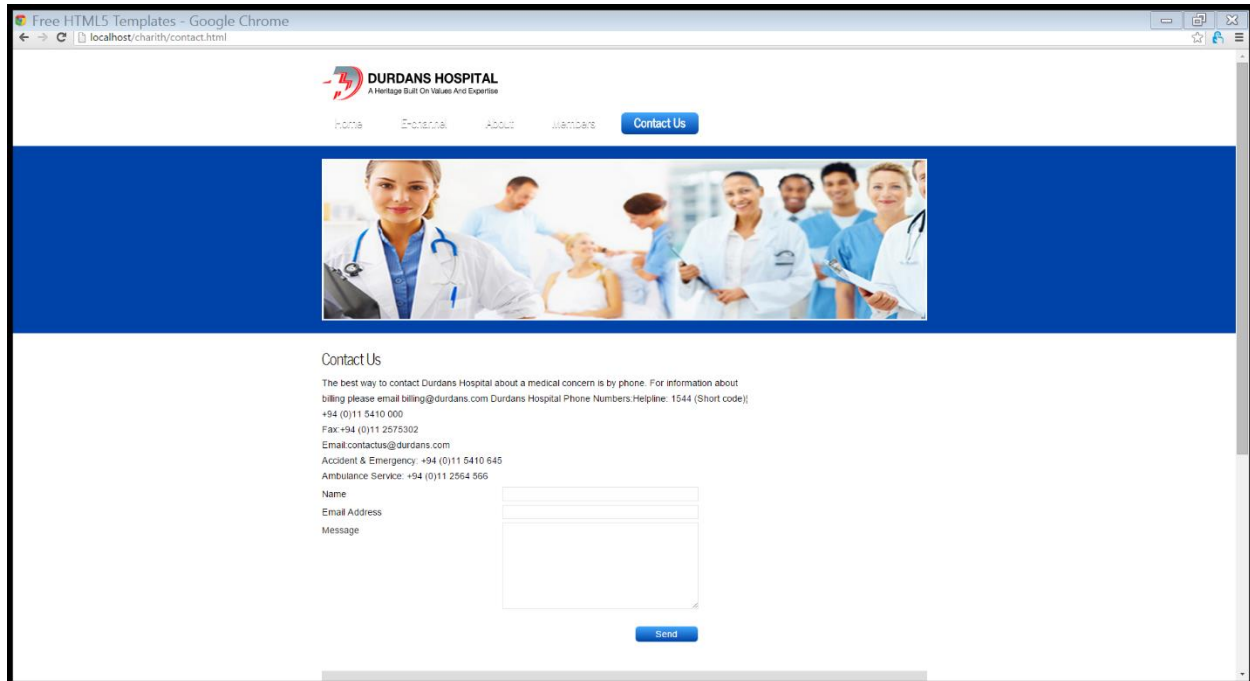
Free HTML5 Templates - Google Chrome
localhost/charith/contact.html

DURDANS HOSPITAL
A Heritage Built On Values And Expertise

Home E-channel About Members Contact Us

Contact Us

The best way to contact Durdans Hospital about a medical concern is by phone. For information about billing please email billing@durdans.com Durdans Hospital Phone Numbers:Helpline: 1544 (Short code)|
+94 (0)11 5410 000
Fax:+94 (0)11 2575302
Email:contactus@durdans.com
Accident & Emergency: +94 (0)11 5410 645
Ambulance Service: +94 (0)11 2564 566

Name
Email Address
Message

Send